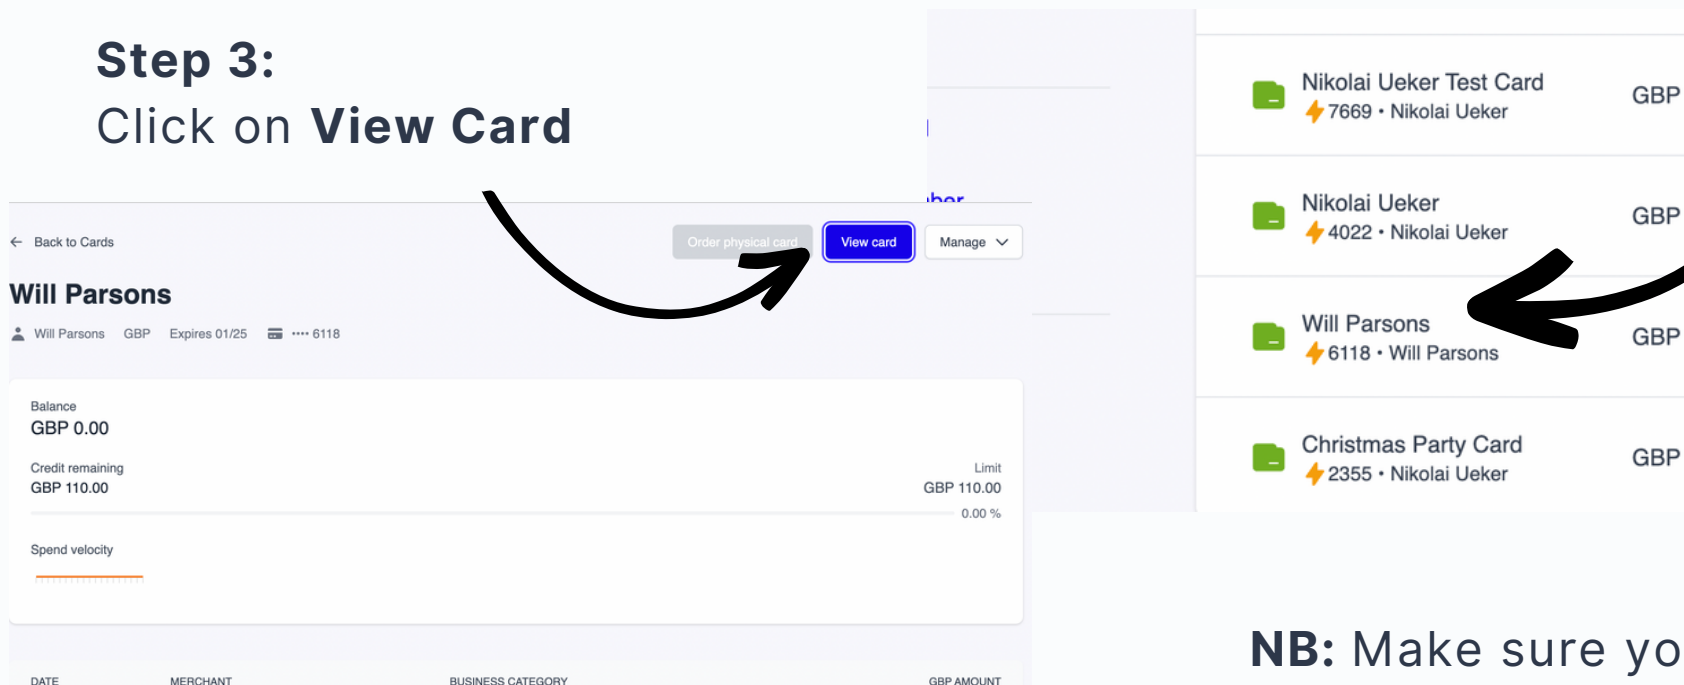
Step 3:
Click on View Card

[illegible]ber

Back to Cards

Order physical card View card Manage

Will Parsons

Will Parsons GBP Expires 01/25 •••• 6118

Balance
GBP 0.00

Credit remaining
GBP 110.00

Limit
GBP 110.00

0.00 %

Spend velocity

DATE MERCHANT BUSINESS CATEGORY GBP AMOUNT

Nikolai Ueker Test Card
7669 • Nikolai Ueker
GBP

Nikolai Ueker
4022 • Nikolai Ueker
GBP

Will Parsons
6118 • Will Parsons
GBP

Christmas Party Card
2355 • Nikolai Ueker
GBP

NB: Make sure yo